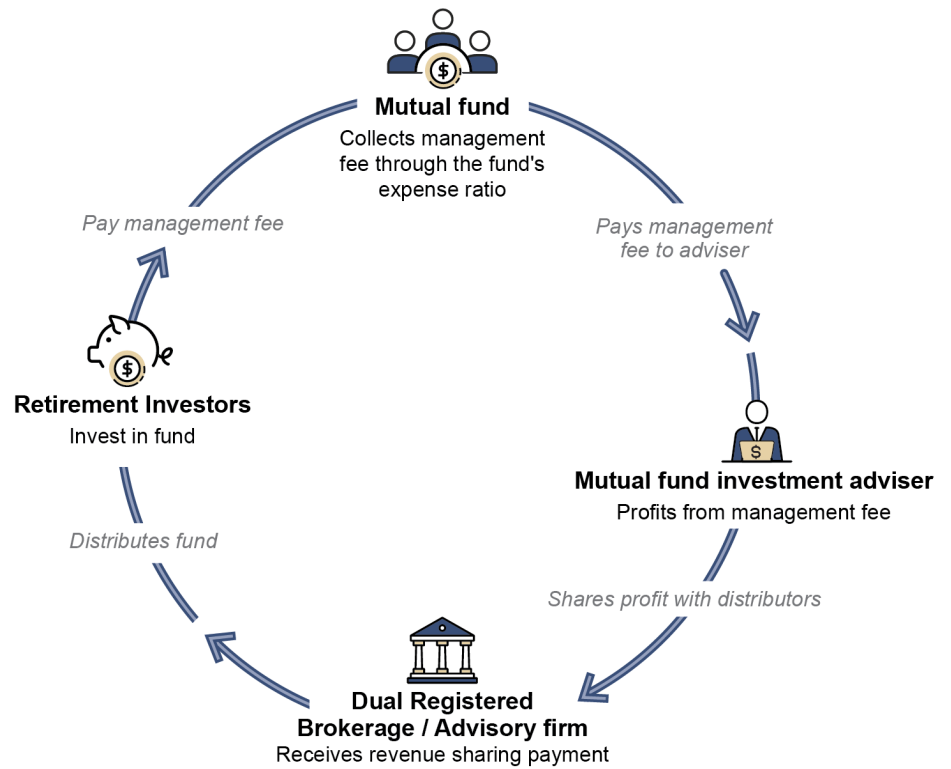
Mutual fund
Collects management fee through the fund's expense ratio

Pays management fee to adviser

Mutual fund investment adviser
Profits from management fee

Shares profit with distributors

Dual Registered Brokerage / Advisory firm
Receives revenue sharing payment

Distributes fund

Retirement Investors
Invest in fund

Pay management fee